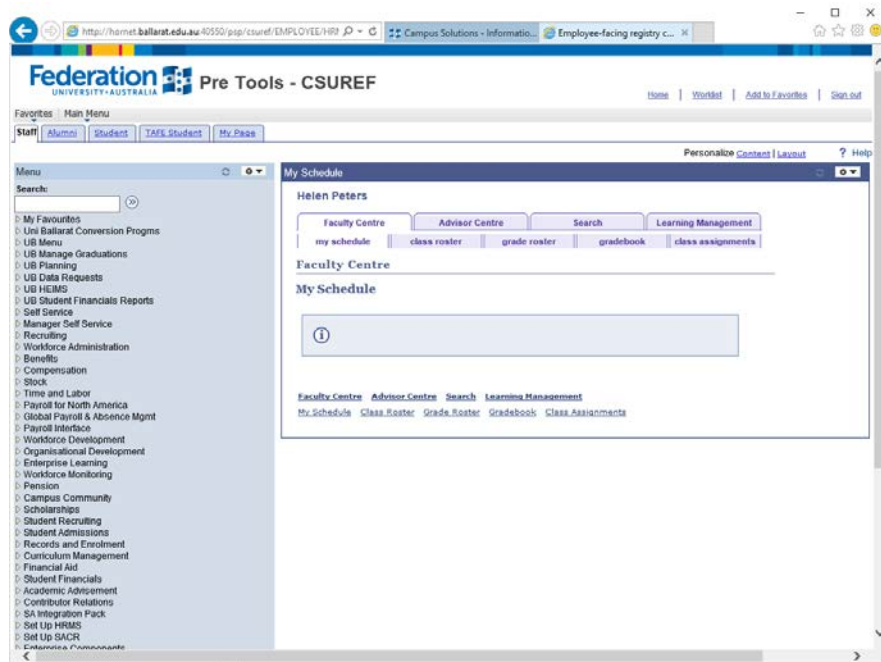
http://hornet.ballarat.edu.au:40550/psp/csuref/EMPLOYEE/HRI
Campus Solutions - Informatio...
Employee-facing registry c...

Federation UNIVERSITY•AUSTRALIA Pre Tools - CSUREF

Home | Worklist | Add to Favorites | Sign out

Favorites | Main Menu

Staff | Alumni | Student | TAFE Student | My Page

Personalize Content | Layout ? Help

Menu

Search:

My Favourites
Uni Ballarat Conversion Progms
UB Menu
UB Manage Graduations
UB Planning
UB Data Requests
UB HEIMS
UB Student Financials Reports
Self Service
Manager Self Service
Recruiting
Workforce Administration
Benefits
Compensation
Stock
Time and Labor
Payroll for North America
Global Payroll & Absence Mgmt
Payroll Interface
Workforce Development
Organisational Development
Enterprise Learning
Workforce Monitoring
Pension
Campus Community
Scholarships
Student Recruiting
Student Admissions
Records and Enrolment
Curriculum Management
Financial Aid
Student Financials
Academic Advisement
Contributor Relations
SA Integration Pack
Set Up HRMS
Set Up SACR
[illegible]

My Schedule

Helen Peters

Faculty Centre | Advisor Centre | Search | Learning Management

my schedule | class roster | grade roster | gradebook | class assignments

Faculty Centre

My Schedule

Faculty Centre Advisor Centre Search Learning Management

My Schedule Class Roster Grade Roster Gradebook Class Assignments